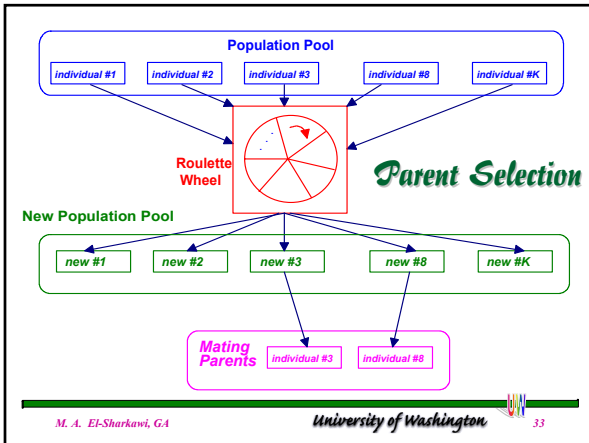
Population Pool

individual #1

individual #2

individual #3

individual #8

individual #K

Roulette Wheel

Parent Selection

New Population Pool

new #1

new #2

new #3

new #8

new #K

Mating Parents

individual #3

individual #8

M. A. El-Sharkawi, GA

University of Washington

33